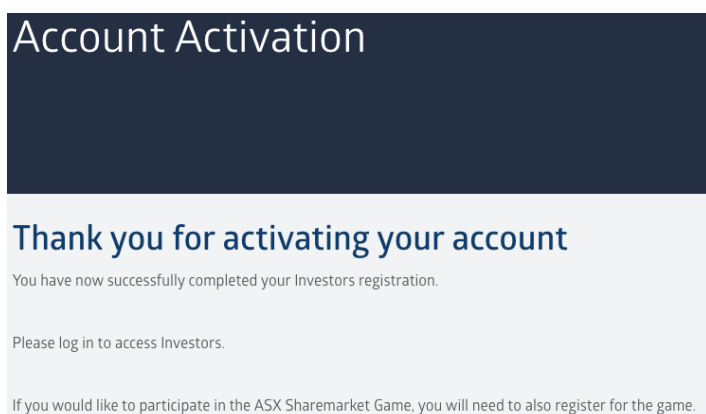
Account Activation

Thank you for activating your account

You have now successfully completed your Investors registration.

Please log in to access Investors.

If you would like to participate in the ASX Sharemarket Game, you will need to also register for the game.